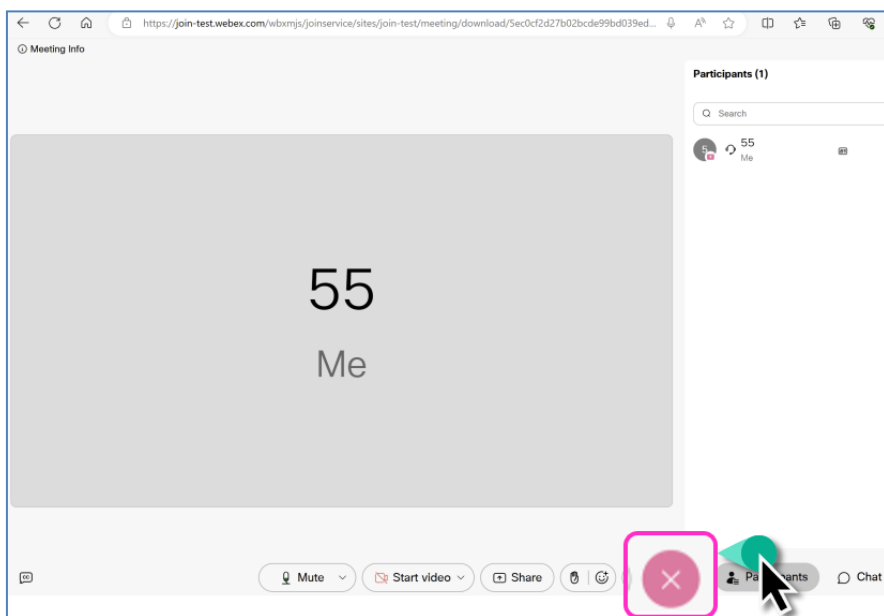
https://join-test.webex.com/wbxmjs/joinservice/sites/join-test/meeting/download/5ec0cf2d27b02bcde99bd039ed...

Meeting Info

Participants (1)

Search

55
Me

55

Me

Mute

Start video

Share

Pa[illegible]nts

Chat